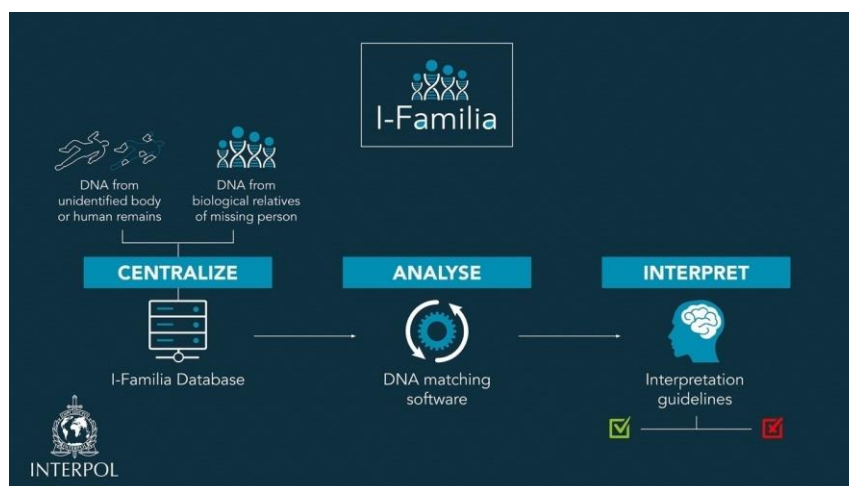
I-Familia

DNA from unidentified body or human remains

DNA from biological relatives of missing person

CENTRALIZE

I-Familia Database

ANALYSE

DNA matching software

INTERPRET

Interpretation guidelines

INTERPOL